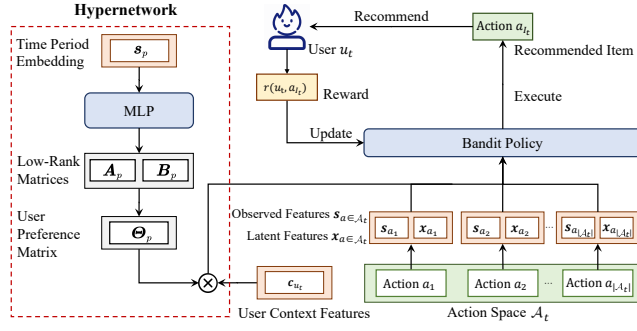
Hypernetwork

Time Period Embedding $\boldsymbol{s}_p$

MLP

Low-Rank Matrices $\boldsymbol{A}_p$ $\boldsymbol{B}_p$

User Preference Matrix $\boldsymbol{\Theta}_p$

$\otimes$

User $u_t$

Recommend

Action $a_{i_t}$

Recommended Item

$r(u_t, a_{i_t})$ Reward

Execute

Update

Bandit Policy

Observed Features $\boldsymbol{s}_{a\in\mathcal{A}_t}$

Latent Features $\boldsymbol{x}_{a\in\mathcal{A}_t}$

$\boldsymbol{s}_{a_1}$ $\boldsymbol{x}_{a_1}$

$\boldsymbol{s}_{a_2}$ $\boldsymbol{x}_{a_2}$

...

$\boldsymbol{s}_{a_{|\mathcal{A}_t|}}$ $\boldsymbol{x}_{a_{|\mathcal{A}_t|}}$

$\boldsymbol{c}_{u_t}$

User Context Features

Action $a_1$

Action $a_2$

...

Action $a_{|\mathcal{A}_t|}$

Action Space $\mathcal{A}_t$